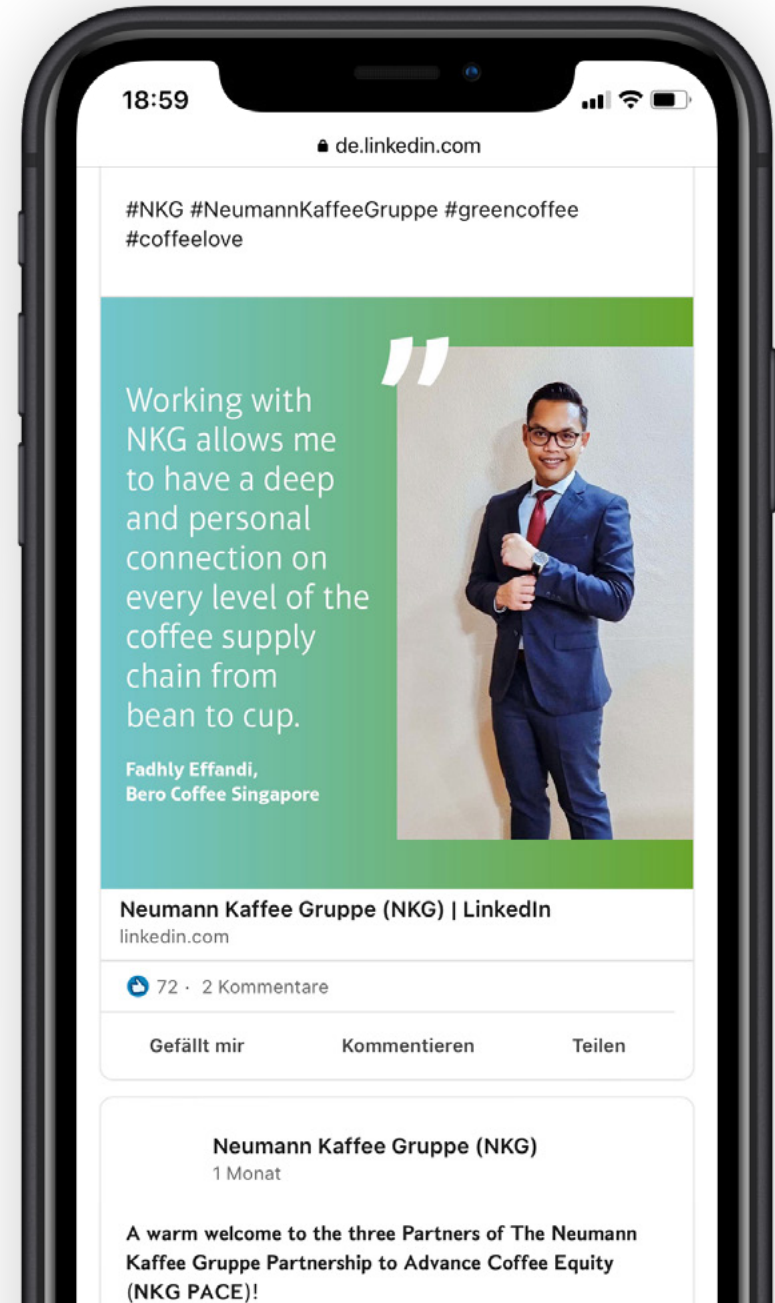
18:59

de.linkedin.com

#NKG #NeumannKaffeeGruppe #greencoffee #coffeelove

"

Working with NKG allows me to have a deep and personal connection on every level of the coffee supply chain from bean to cup.

Fadhly Effandi,
Bero Coffee Singapore

Neumann Kaffee Gruppe (NKG) | LinkedIn
linkedin.com

72 · 2 Kommentare

Gefällt mir | Kommentieren | Teilen

Neumann Kaffee Gruppe (NKG)
1 Monat

A warm welcome to the three Partners of The Neumann Kaffee Gruppe Partnership to Advance Coffee Equity (NKG PACE)!